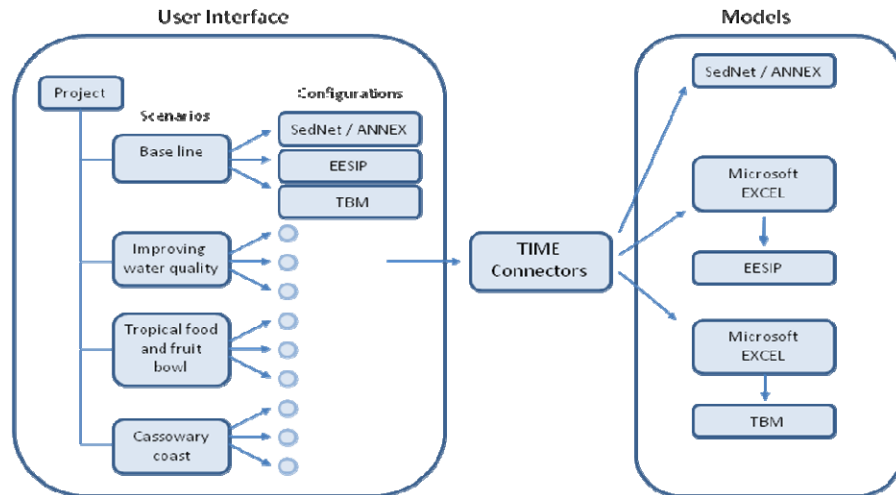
User Interface

Project

Scenarios

Configurations

Base line

SedNet / ANNEX

EESIP

TBM

Improving water quality

Tropical food and fruit bowl

Cassowary coast

TIME Connectors

Models

SedNet / ANNEX

Microsoft EXCEL

EESIP

Microsoft EXCEL

TBM